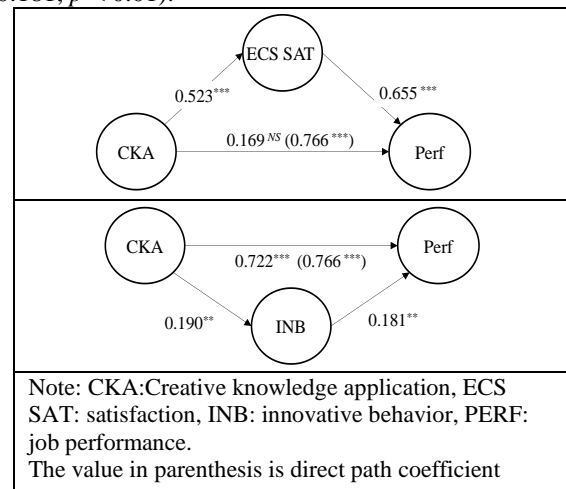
0.001, p < 0.01).

ECS SAT

0.523***

0.655***

CKA

$0.169^{NS}$ (0.766***)

Perf

CKA

Perf

0.722*** (0.766***)

0.190**

INB

0.181**

Note: CKA:Creative knowledge application, ECS SAT: satisfaction, INB: innovative behavior, PERF: job performance.
The value in parenthesis is direct path coefficient